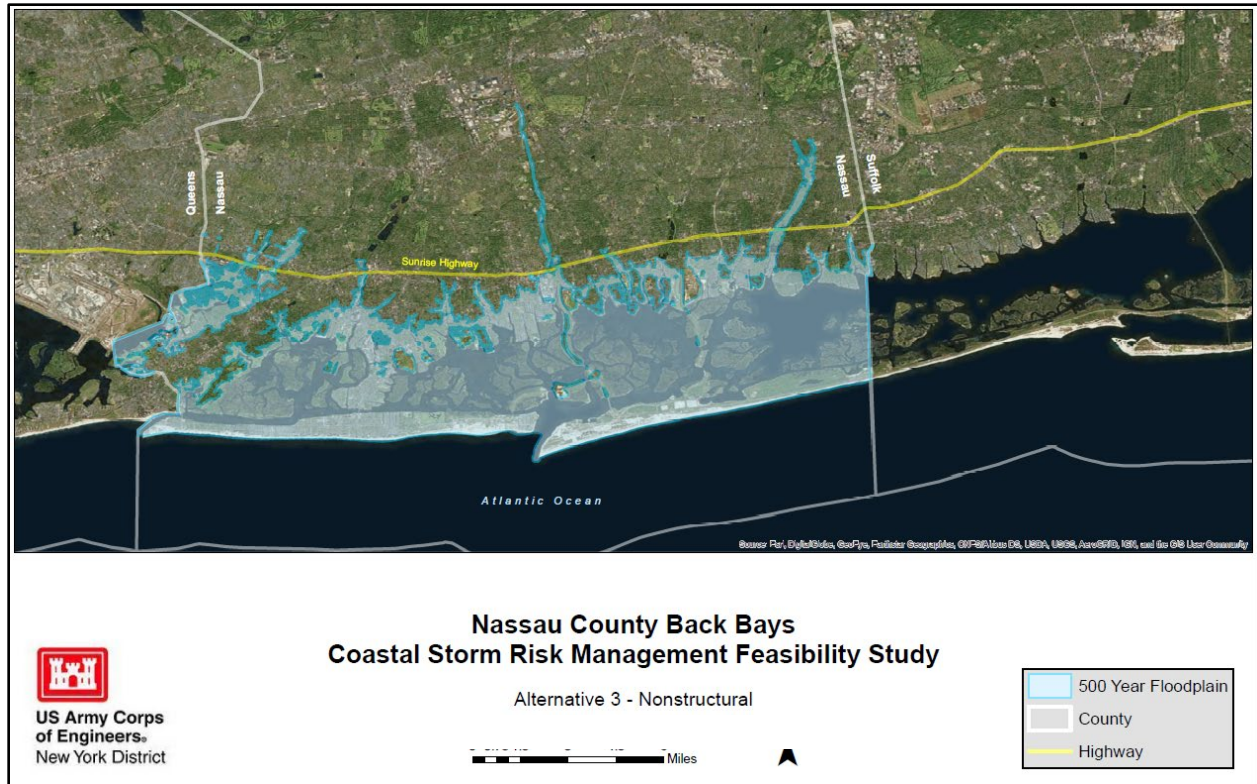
Queens
Nassau
Nassau
Suffolk
Sunrise Highway
Atlantic Ocean
Source: Esri, DigitalGlobe, GeoEye, Earthstar Geographics, CNES/Airbus DS, USDA, USGS, AeroGRID, IGN, and the GIS User Community

Nassau County Back Bays
Coastal Storm Risk Management Feasibility Study

Alternative 3 - Nonstructural

US Army Corps of Engineers®
New York District

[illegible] Miles

500 Year Floodplain
County
Highway